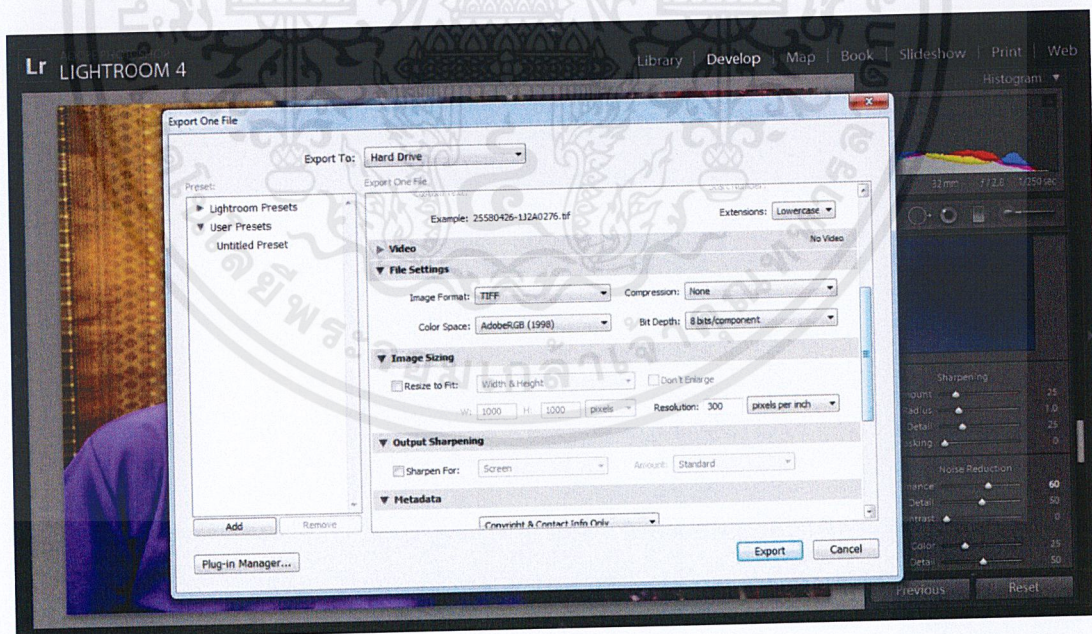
Lr LIGHTROOM 4

Library | Develop | Map | Book | Slideshow | Print | Web

Histogram ▼

32 mm  f / 2.8  1/250 sec

Export One File

Export To: Hard Drive

Preset:

▶ Lightroom Presets
▼ User Presets
Untitled Preset

Add  Remove

Export One File

Example: 25580426-1J2A0276.tif

Extensions: Lowercase

▶ Video  No Video

▼ File Settings

Image Format: TIFF  Compression: None

Color Space: AdobeRGB (1998)  Bit Depth: 8 bits/component

▼ Image Sizing

Resize to Fit: Width & Height  Don't Enlarge

W: 1000  H: 1000  pixels  Resolution: 300  pixels per inch

▼ Output Sharpening

Sharpen For: Screen  Amount: Standard

▼ Metadata

Copyright & Contact Info Only

Plug-in Manager...

Export  Cancel

Sharpening

mount 25
Radius 1.0
Detail 25
asking 0

Noise Reduction

inance 60
Detail 50
ntrast 0

Color 25
Detail 50

Previous  Reset